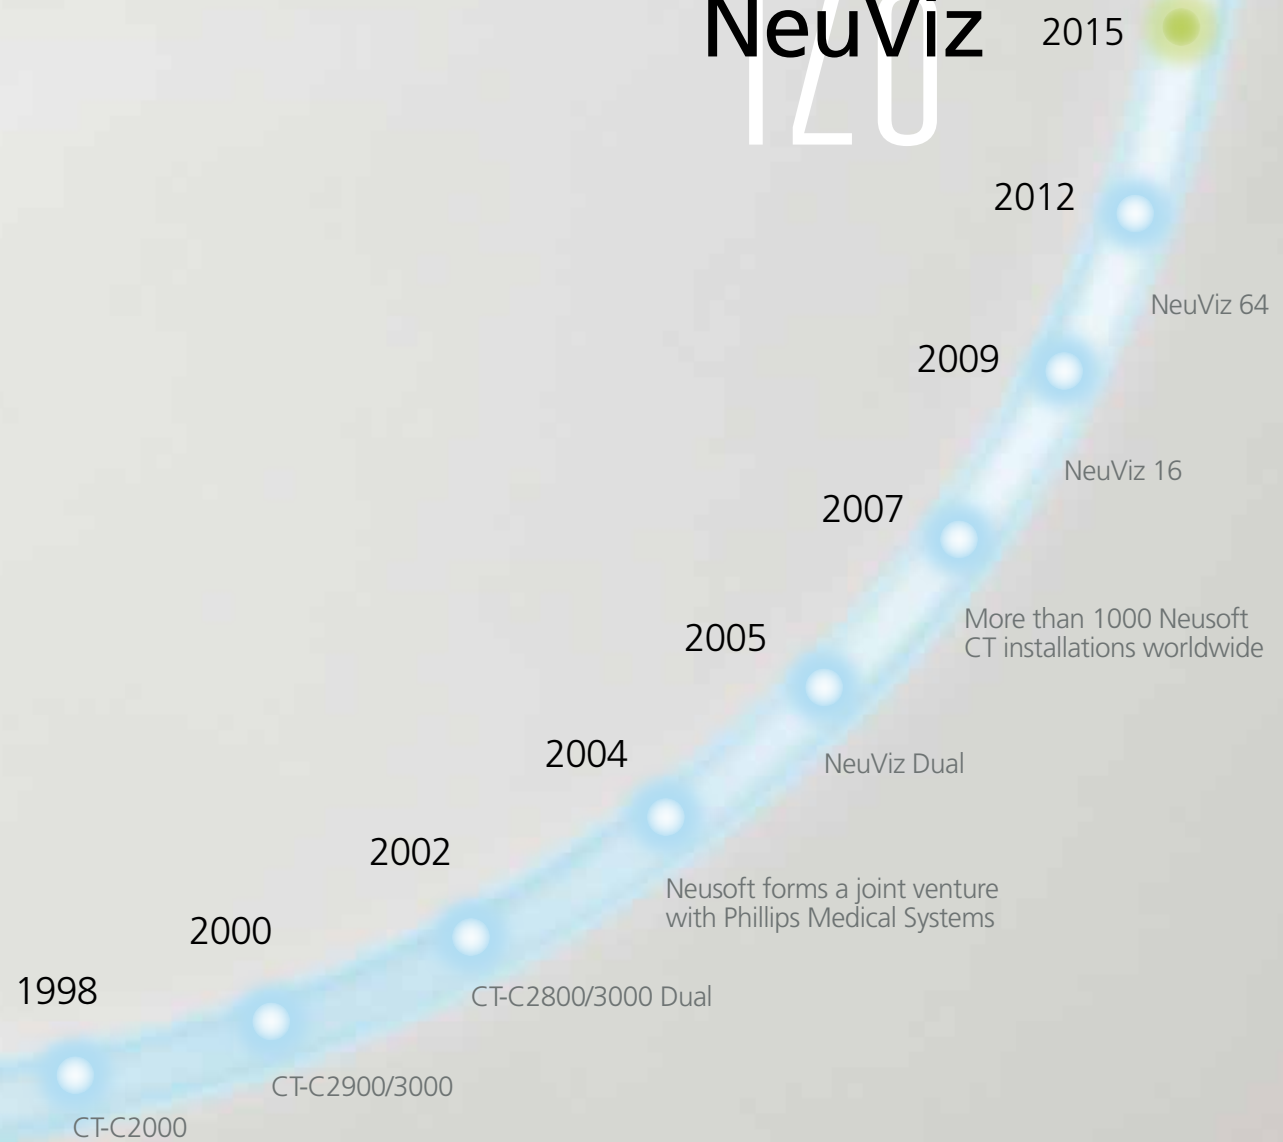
NeuViz 128

2015

2012

NeuViz 64

2009

NeuViz 16

2007

More than 1000 Neusoft CT installations worldwide

2005

NeuViz Dual

2004

2002

Neusoft forms a joint venture with Phillips Medical Systems

2000

1998

CT-C2800/3000 Dual

CT-C2900/3000

CT-C2000